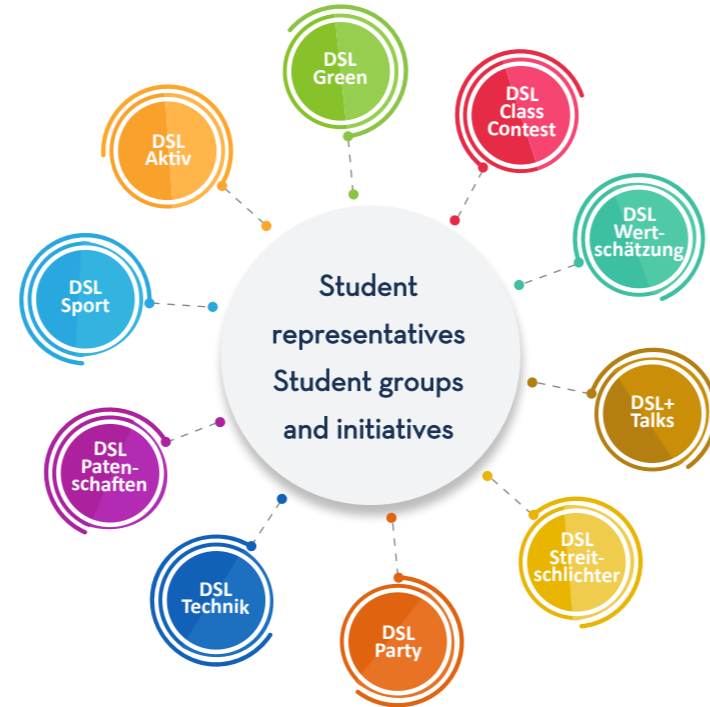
Student representatives Student groups and initiatives

DSL Green

DSL Class Contest

DSL Wertschätzung

DSL+ Talks

DSL Streitschlichter

DSL Party

DSL Technik

DSL Patenschaften

DSL Sport

DSL Aktiv